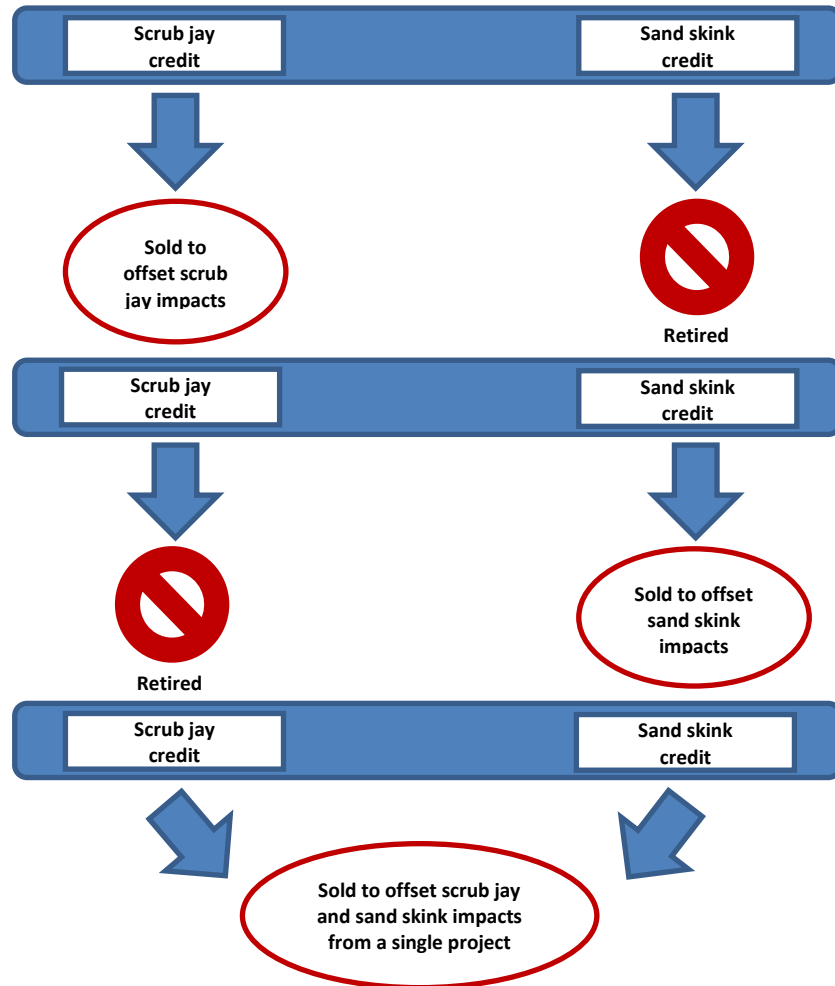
Scrub jay credit

Sand skink credit

Sold to offset scrub jay impacts

Retired

Scrub jay credit

Sand skink credit

Retired

Sold to offset sand skink impacts

Scrub jay credit

Sand skink credit

Sold to offset scrub jay and sand skink impacts from a single project